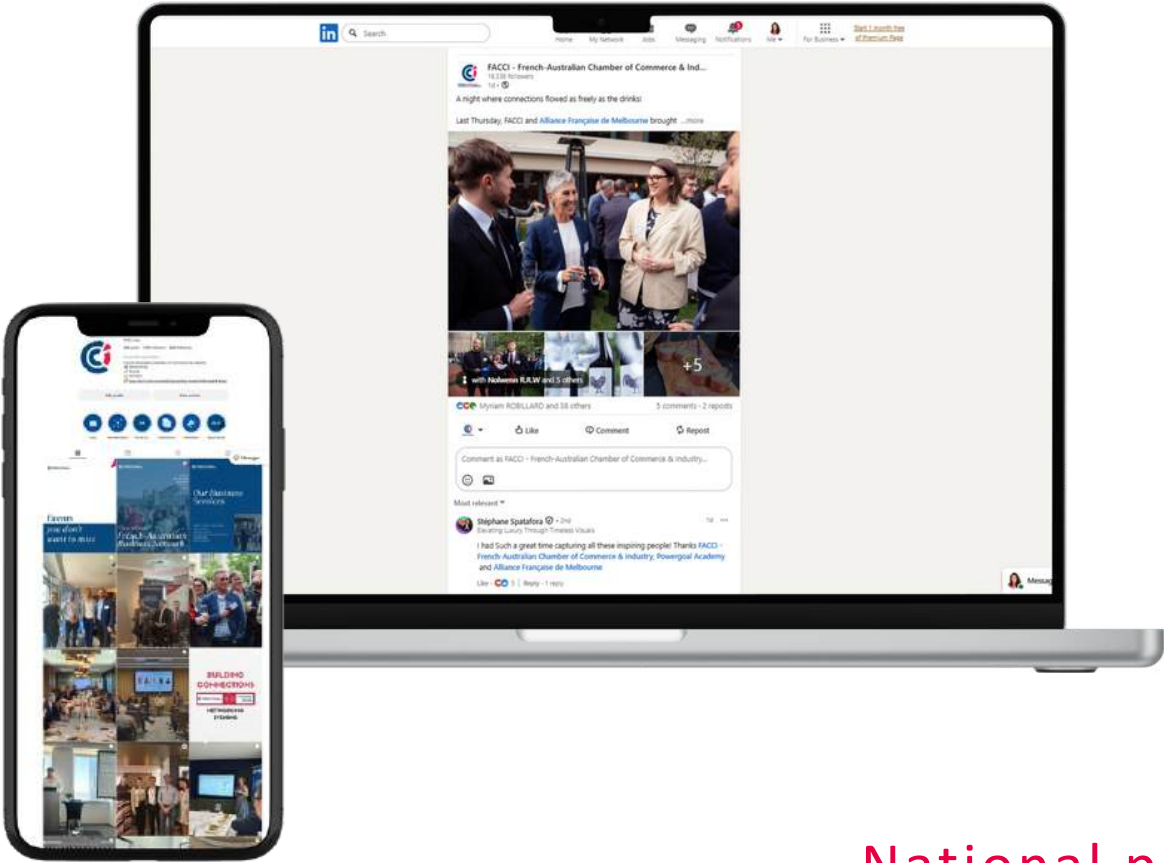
in Search

Home My Network Jobs Messaging Notifications Me For Business Start 1 month free of Premium Page

FACCI - French-Australian Chamber of Commerce & Ind...
18,538 followers
1d •

A night where connections flowed as freely as the drinks!

Last Thursday, FACCI and Alliance Française de Melbourne brought ...more

with Nolwenn R.I.W and 5 others

+5

Myriam ROBILLARD and 58 others 5 comments • 2 reposts

Like Comment Repost

Comment as FACCI - French-Australian Chamber of Commerce & Industry...

Most relevant

Stéphane Spatafora • 2nd
Elevating Luxury Through Timeless Visuals
1d

I had Such a great time capturing all these inspiring people! Thanks FACCI - French-Australian Chamber of Commerce & Industry, Powergoal Academy and Alliance Française de Melbourne

Like • 5 | Reply • 1 reply

Messag

Events you don't want to miss

French-Australian Business Network

Our Business Services

BUILDING CONNECTIONS

NETWORKING EVENING

National n